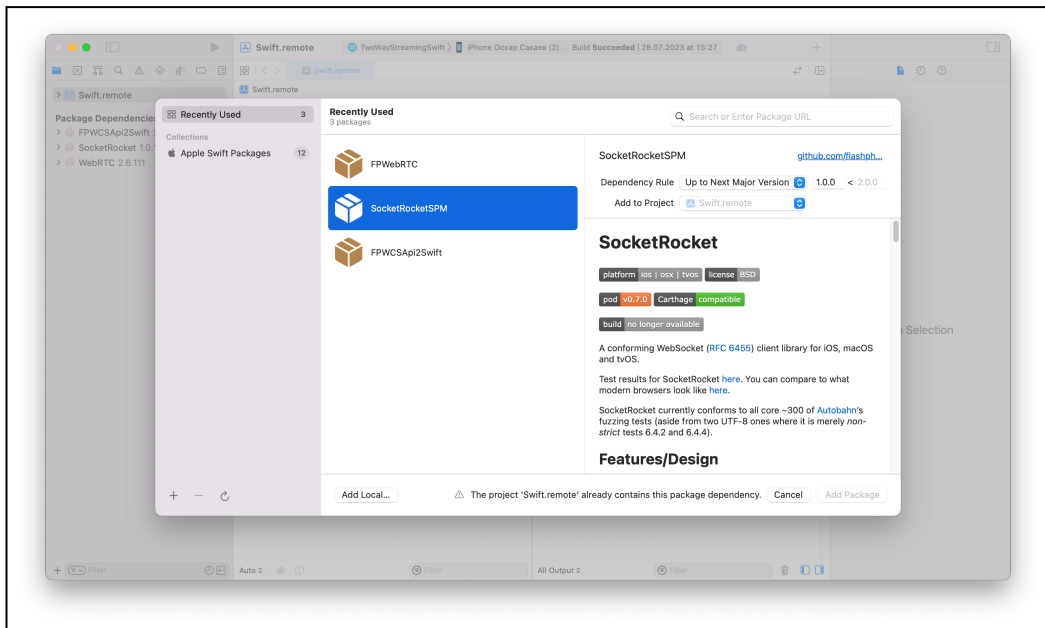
Swift.remote
TwoWayStreamingSwift
iPhone Оскар Сакаев (2)
Build Succeeded | 28.07.2023 at 15:27
Swift.remote
Swift.remote
Swift.remote
Package Dependencies
FPWCSApi2Swift
SocketRocket 1.0.
WebRTC 2.6.111

Recently Used 3
Collections
Apple Swift Packages 12

Recently Used
3 packages

Search or Enter Package URL

FPWebRTC
SocketRocketSPM
FPWCSApi2Swift

SocketRocketSPM
github.com/flashph...
Dependency Rule Up to Next Major Version 1.0.0 < 2.0.0
Add to Project Swift.remote

SocketRocket

platform ios | osx | tvos license BSD

pod v0.7.0 Carthage compatible

build no longer available

A conforming WebSocket (RFC 6455) client library for iOS, macOS and tvOS.

Test results for SocketRocket here. You can compare to what modern browsers look like here.

SocketRocket currently conforms to all core ~300 of Autobahn's fuzzing tests (aside from two UTF-8 ones where it is merely non-strict tests 6.4.2 and 6.4.4).

Features/Design

s Selection

+ − 
Add Local...
The project 'Swift.remote' already contains this package dependency.
Cancel
Add Package

Filter
Auto
Filter
All Output
Filter